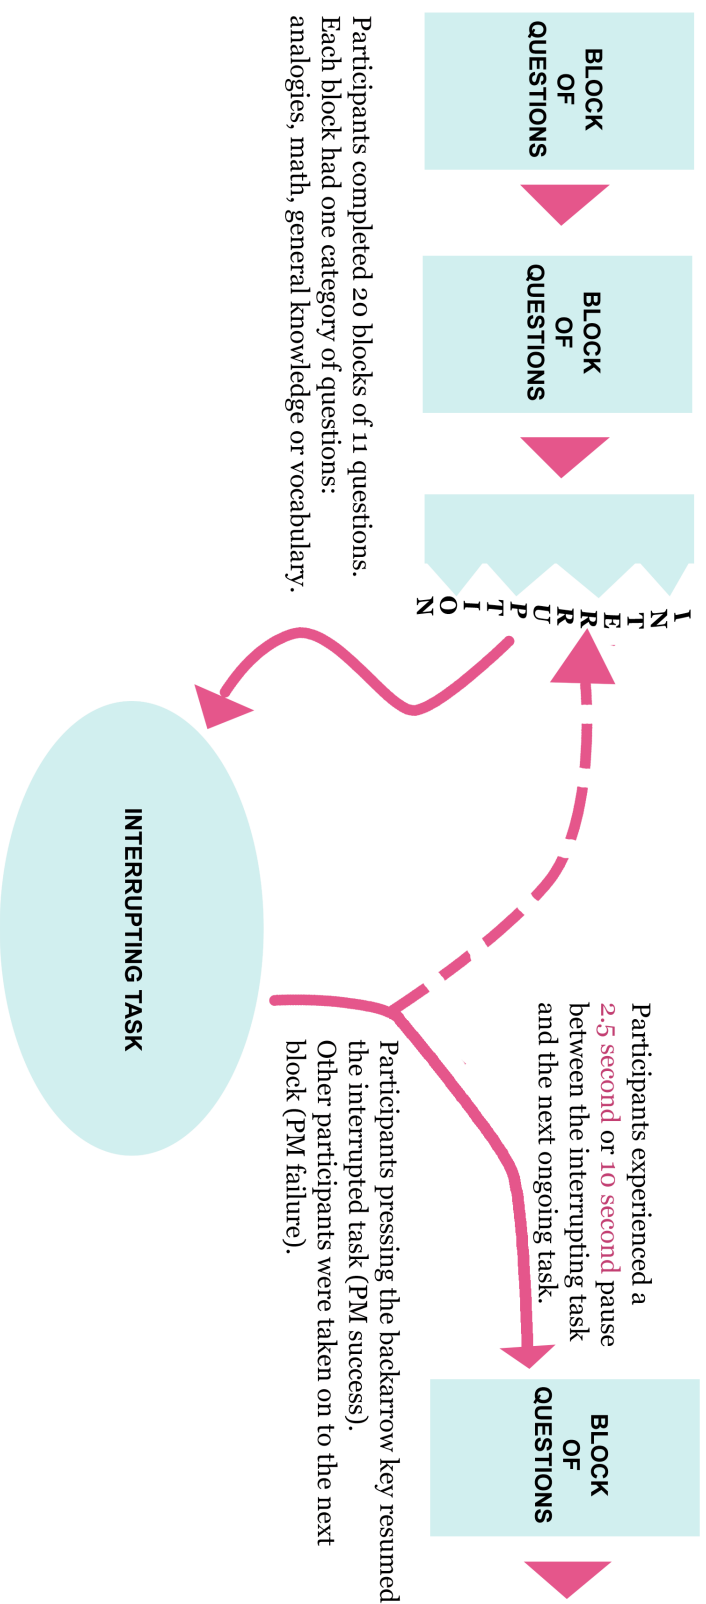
BLOCK OF QUESTIONS

BLOCK OF QUESTIONS

INTERRUPTION

Participants completed 20 blocks of 11 questions. Each block had one category of questions: analogies, math, general knowledge or vocabulary.

INTERRUPTING TASK

Participants experienced a 2.5 second or 10 second pause between the interrupting task and the next ongoing task.

Participants pressing the backarrow key resumed the interrupted task (PM success). Other participants were taken on to the next block (PM failure).

BLOCK OF QUESTIONS